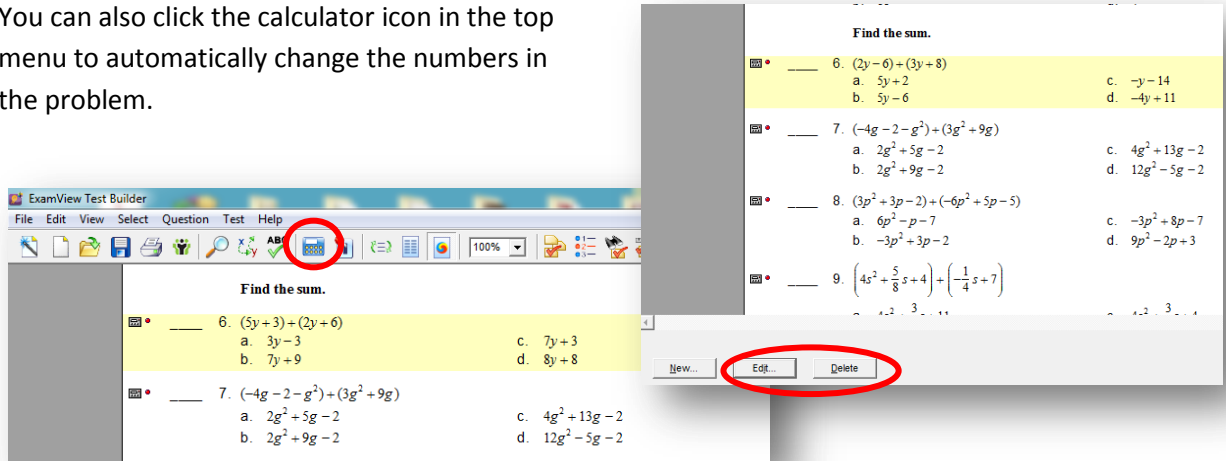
You can also click the calculator icon in the top menu to automatically change the numbers in the problem.

ExamView Test Builder

File Edit View Select Question Test Help

100%

Find the sum.

____ 6. $(5y+3)+(2y+6)$
a. $3y-3$
b. $7y+9$
c. $7y+3$
d. $8y+8$

____ 7. $(-4g-2-g^2)+(3g^2+9g)$
a. $2g^2+5g-2$
b. $2g^2+9g-2$
c. $4g^2+13g-2$
d. $12g^2-5g-2$

Find the sum.

____ 6. $(2y-6)+(3y+8)$
a. $5y+2$
b. $5y-6$
c. $-y-14$
d. $-4y+11$

____ 7. $(-4g-2-g^2)+(3g^2+9g)$
a. $2g^2+5g-2$
b. $2g^2+9g-2$
c. $4g^2+13g-2$
d. $12g^2-5g-2$

____ 8. $(3p^2+3p-2)+(-6p^2+5p-5)$
a. $6p^2-p-7$
b. $-3p^2+3p-2$
c. $-3p^2+8p-7$
d. $9p^2-2p+3$

____ 9. $\left(4s^2+\frac{5}{8}s+4\right)+\left(-\frac{1}{4}s+7\right)$
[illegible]

New... Edit... Delete